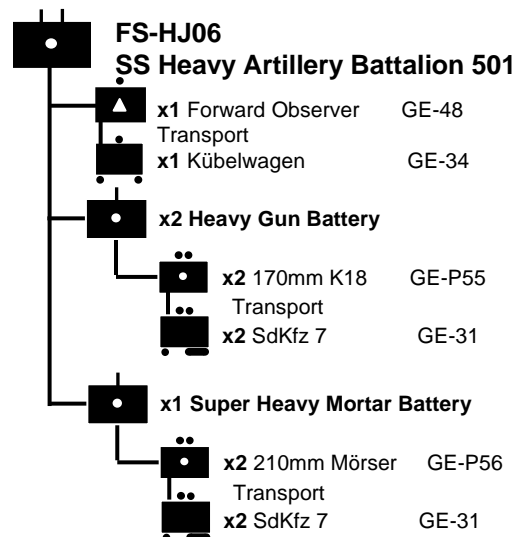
FS-HJ06
SS Heavy Artillery Battalion 501

x1 Forward Observer GE-48
Transport
x1 Kübelwagen GE-34

x2 Heavy Gun Battery

x2 170mm K18 GE-P55
Transport
x2 SdKfz 7 GE-31

x1 Super Heavy Mortar Battery

x2 210mm Mörser GE-P56
Transport
x2 SdKfz 7 GE-31